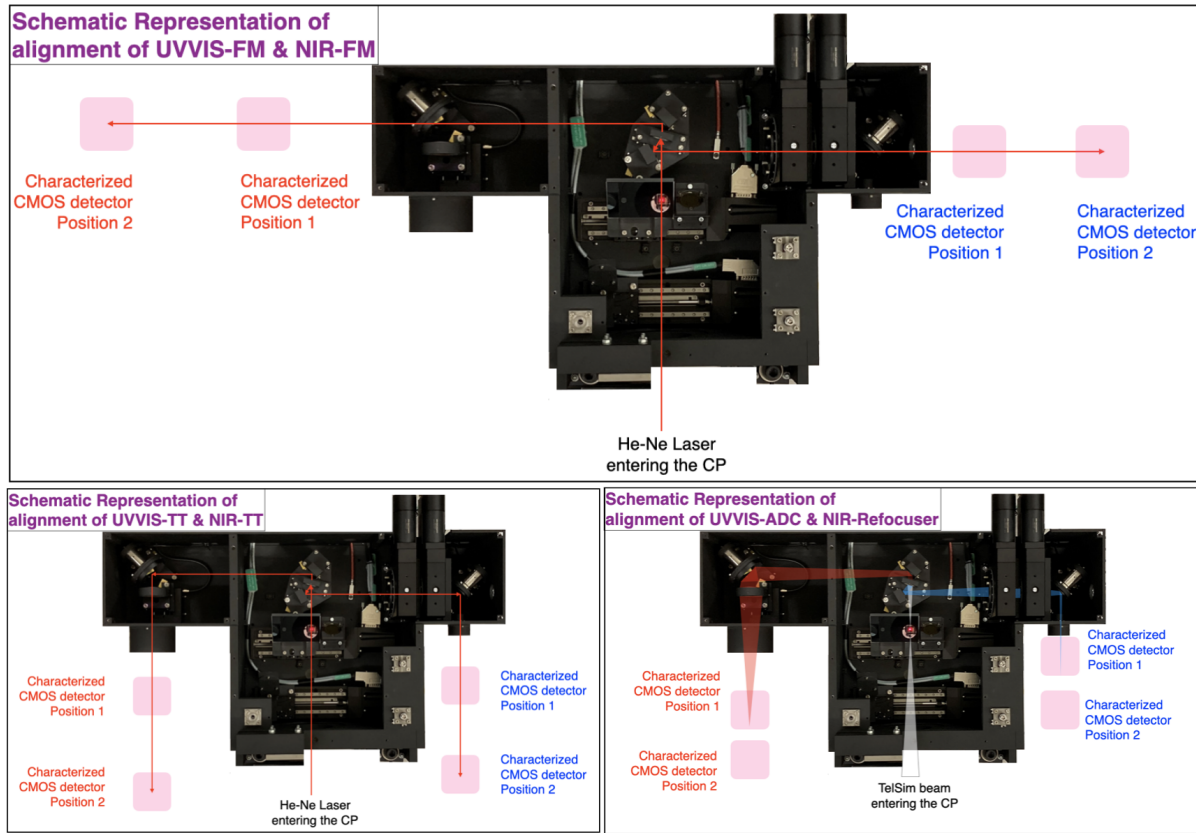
Schematic Representation of alignment of UVVIS-FM & NIR-FM

Characterized CMOS detector Position 2

Characterized CMOS detector Position 1

Characterized CMOS detector Position 1

Characterized CMOS detector Position 2

He-Ne Laser entering the CP

Schematic Representation of alignment of UVVIS-TT & NIR-TT

Characterized CMOS detector Position 1

Characterized CMOS detector Position 2

Characterized CMOS detector Position 1

Characterized CMOS detector Position 2

He-Ne Laser entering the CP

Schematic Representation of alignment of UVVIS-ADC & NIR-Refocuser

Characterized CMOS detector Position 1

Characterized CMOS detector Position 2

Characterized CMOS detector Position 1

Characterized CMOS detector Position 2

TelSim beam entering the CP